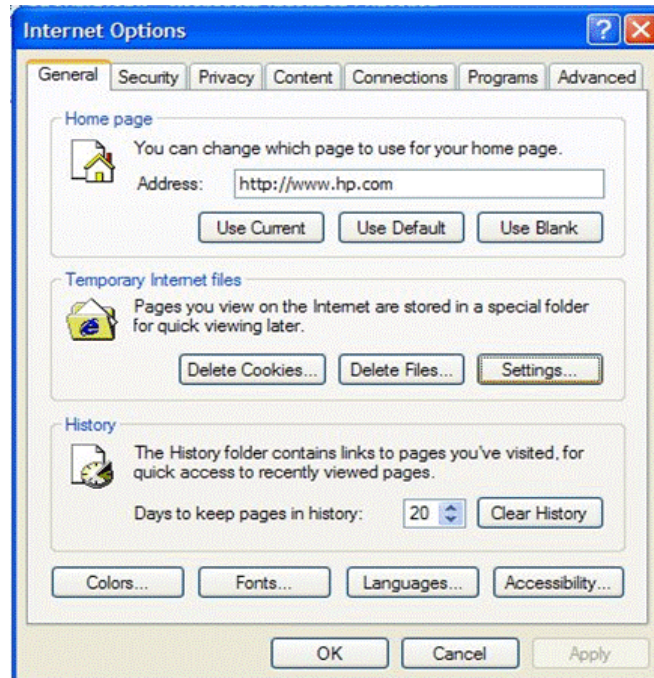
Internet Options

General | Security | Privacy | Content | Connections | Programs | Advanced

Home page

You can change which page to use for your home page.

Address: http://www.hp.com

Use Current | Use Default | Use Blank

Temporary Internet files

Pages you view on the Internet are stored in a special folder for quick viewing later.

Delete Cookies... | Delete Files... | Settings...

History

The History folder contains links to pages you've visited, for quick access to recently viewed pages.

Days to keep pages in history: 20 | Clear History

Colors... | Fonts... | Languages... | Accessibility...

OK | Cancel | Apply